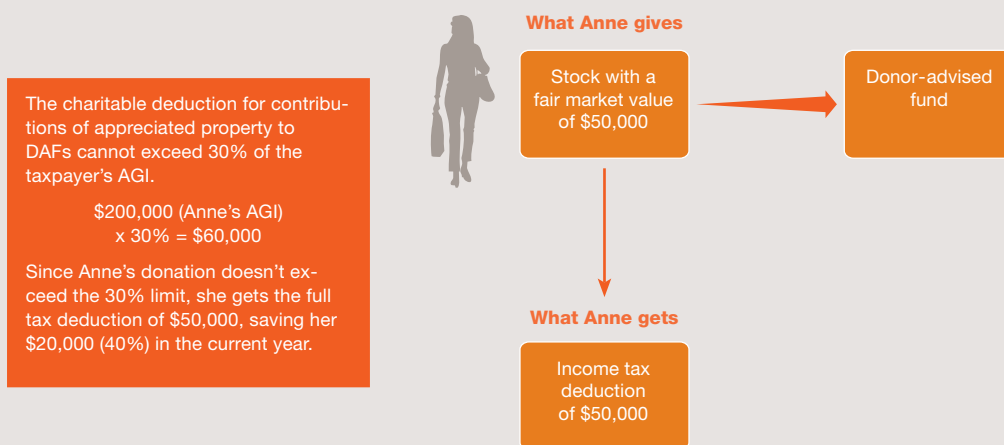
The charitable deduction for contributions of appreciated property to DAFs cannot exceed 30% of the taxpayer's AGI.

\$200,000 (Anne's AGI) x 30% = \$60,000

Since Anne's donation doesn't exceed the 30% limit, she gets the full tax deduction of \$50,000, saving her \$20,000 (40%) in the current year.

What Anne gives

Stock with a fair market value of \$50,000

Donor-advised fund

What Anne gets

Income tax deduction of \$50,000